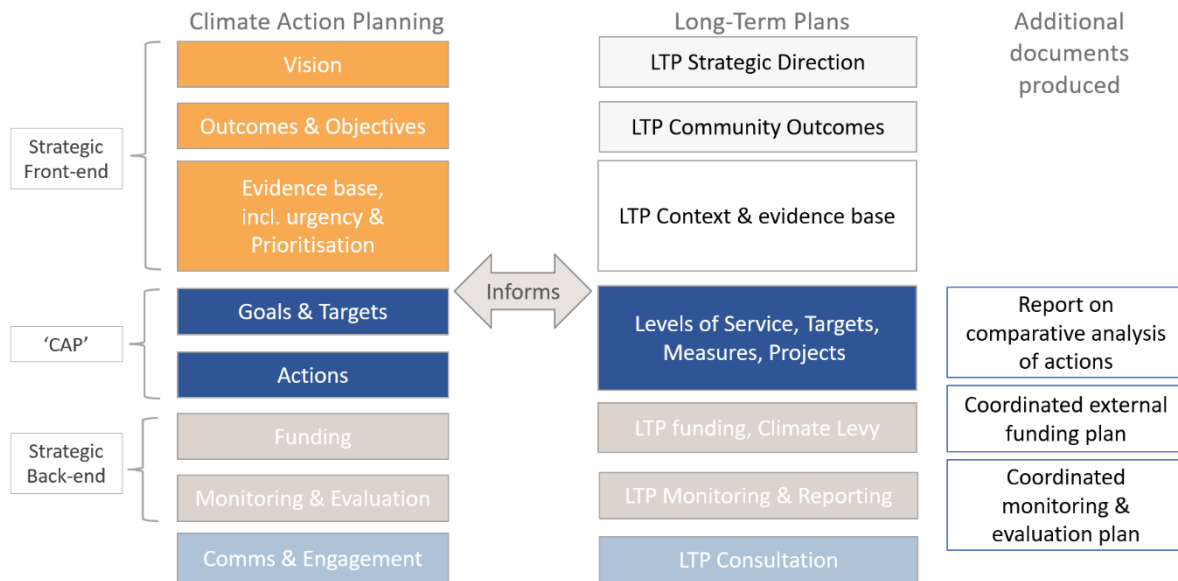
Climate Action Planning

Long-Term Plans

Additional documents produced

Strategic Front-end

Vision

Outcomes & Objectives

Evidence base, incl. urgency & Prioritisation

LTP Strategic Direction

LTP Community Outcomes

LTP Context & evidence base

Informs

'CAP'

Goals & Targets

Actions

Levels of Service, Targets, Measures, Projects

Report on comparative analysis of actions

Strategic Back-end

Funding

Monitoring & Evaluation

LTP funding, Climate Levy

LTP Monitoring & Reporting

Coordinated external funding plan

Coordinated monitoring & evaluation plan

Comms & Engagement

LTP Consultation